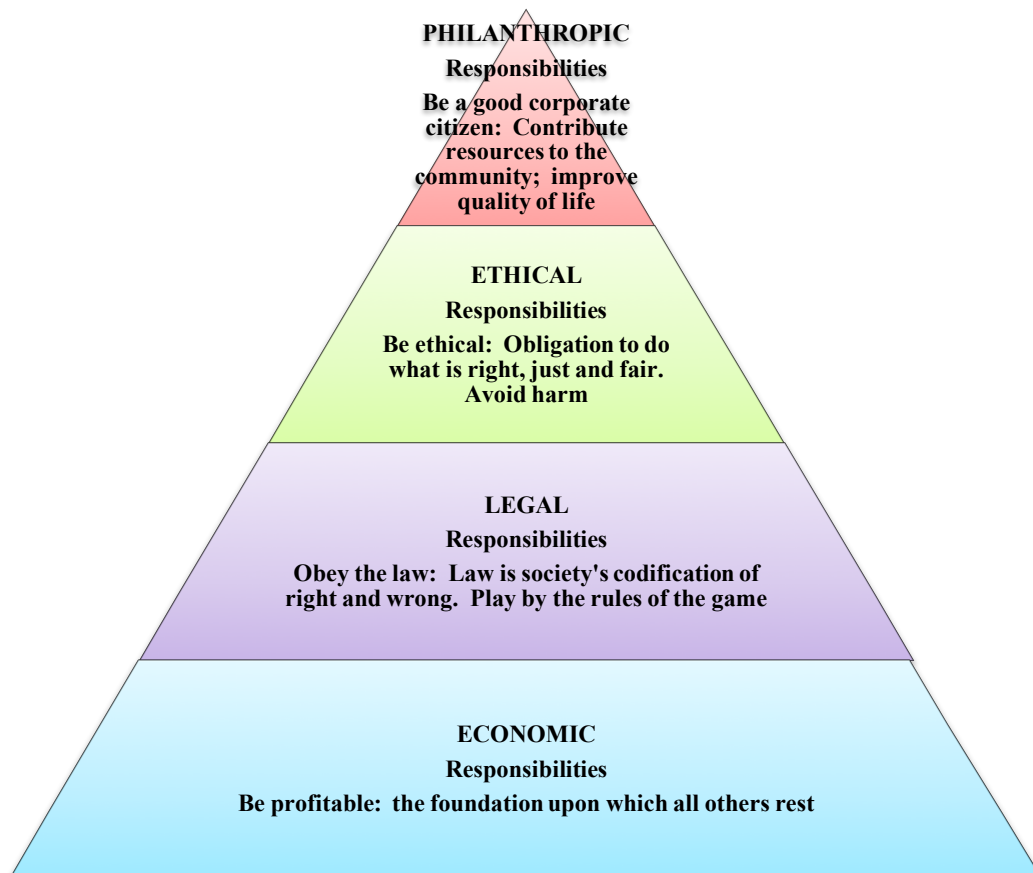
PHILANTHROPIC

Responsibilities

Be a good corporate citizen: Contribute resources to the community; improve quality of life

ETHICAL

Responsibilities

Be ethical: Obligation to do what is right, just and fair. Avoid harm

LEGAL

Responsibilities

Obey the law: Law is society's codification of right and wrong. Play by the rules of the game

ECONOMIC

Responsibilities

Be profitable: the foundation upon which all others rest